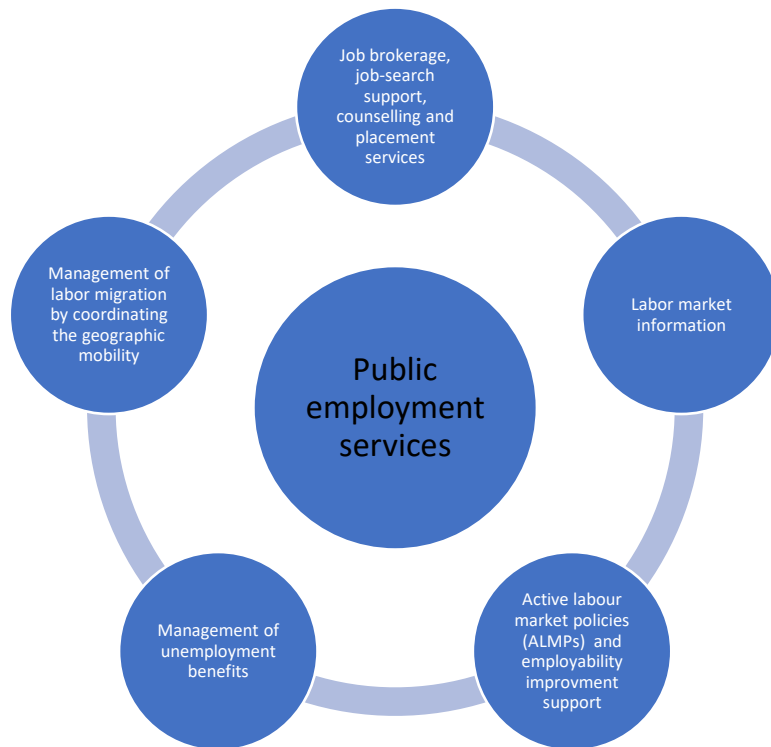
Public employment services

Job brokerage, job-search support, counselling and placement services

Labor market information

Active labour market policies (ALMPs) and employability improvment support

Management of unemployment benefits

Management of labor migration by coordinating the geographic mobility